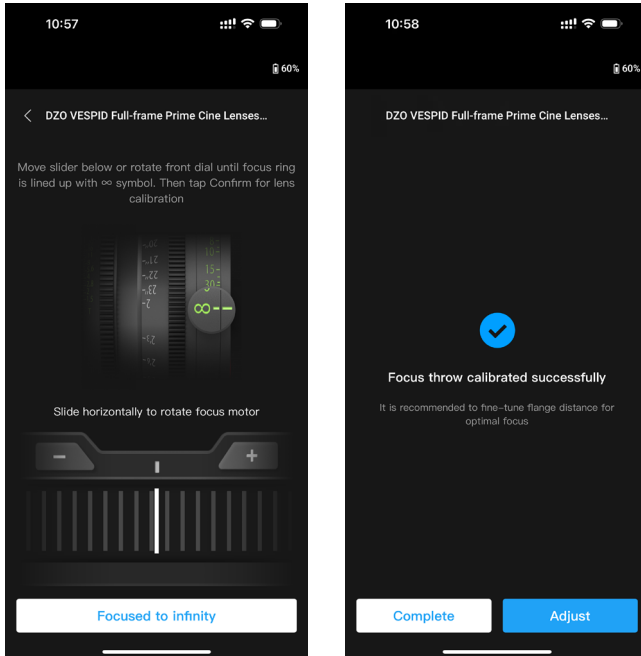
10:57

60%

DZO VESPID Full-frame Prime Cine Lenses...

Move slider below or rotate front dial until focus ring is lined up with ∞ symbol. Then tap Confirm for lens calibration

10
15
30
∞

Slide horizontally to rotate focus motor

−
+

Focused to infinity

10:58

60%

DZO VESPID Full-frame Prime Cine Lenses...

Focus throw calibrated successfully

It is recommended to fine-tune flange distance for optimal focus

Complete

Adjust